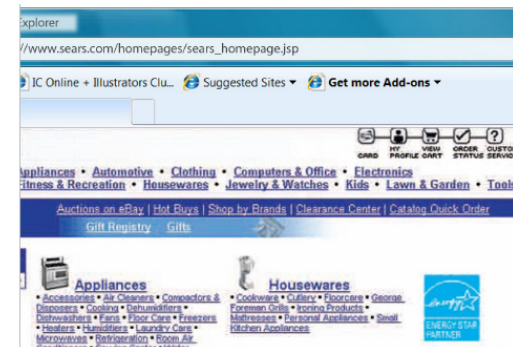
Explorer

//www.sears.com/homepages/sears_homepage.jsp

IC Online + Illustrators Clu... Suggested Sites ▾ Get more Add-ons ▾

CARD MY PROFILE VIEW CART ORDER STATUS CUSTO SERVIC

Appliances • Automotive • Clothing • Computers & Office • Electronics
Fitness & Recreation • Housewares • Jewelry & Watches • Kids • Lawn & Garden • Tool

Auctions on eBay | Hot Buys | Shop by Brands | Clearance Center | Catalog Quick Order

Gift Registry | Gifts

Appliances
• Accessories • Air Cleaners • Compactors & Disposers • Cooking • Dehumidifiers • Dishwashers • Fans • Floor Care • Freezers • Heaters • Humidifiers • Laundry Care • Microwaves • Refrigeration • Room Air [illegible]

Housewares
• Cookware • Cutlery • Floorcare • George Foreman Grills • Ironing Products • Mattresses • Personal Appliances • Small Kitchen Appliances

energy
ENERGY STAR PARTNER